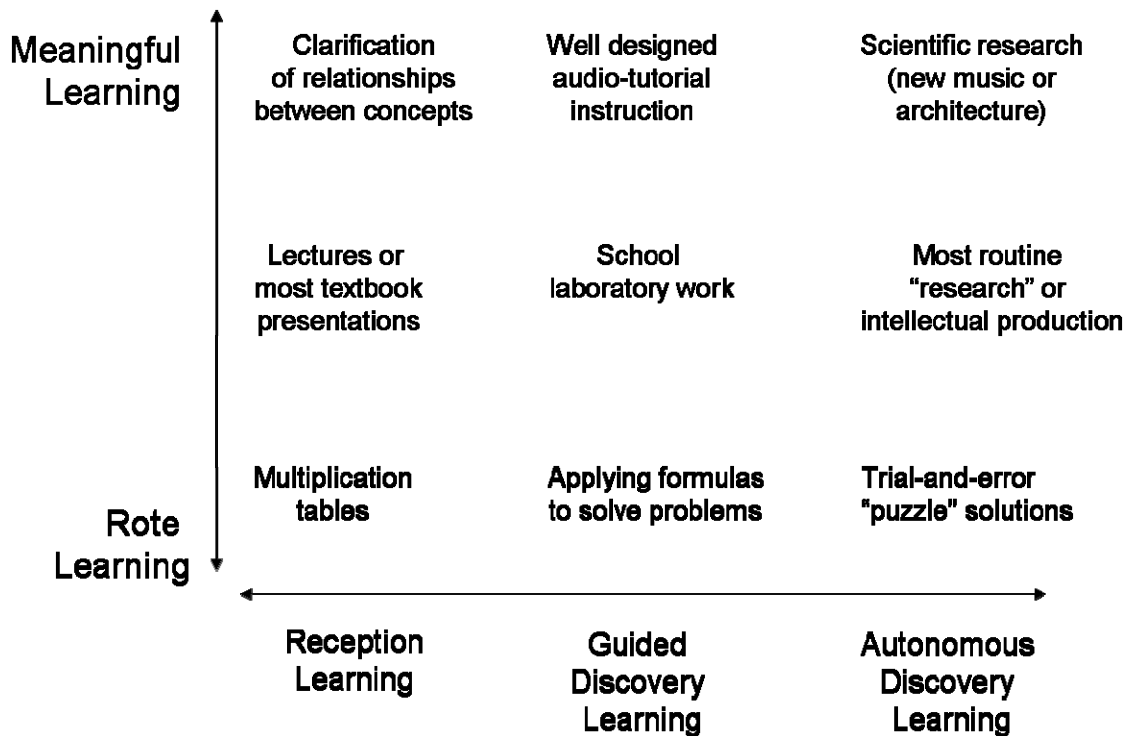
Meaningful Learning

Clarification of relationships between concepts

Well designed audio-tutorial instruction

Scientific research (new music or architecture)

Lectures or most textbook presentations

School laboratory work

Most routine "research" or intellectual production

Multiplication tables

Applying formulas to solve problems

Trial-and-error "puzzle" solutions

Rote Learning

Reception Learning

Guided Discovery Learning

Autonomous Discovery Learning